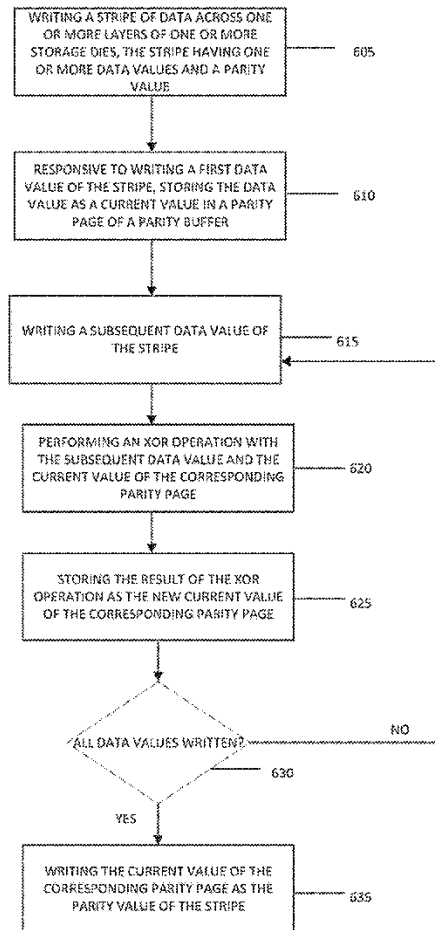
WRITING A STRIPE OF DATA ACROSS ONE OR MORE LAYERS OF ONE OR MORE STORAGE DIES, THE STRIPE HAVING ONE OR MORE DATA VALUES AND A PARITY VALUE

605

RESPONSIVE TO WRITING A FIRST DATA VALUE OF THE STRIPE, STORING THE DATA VALUE AS A CURRENT VALUE IN A PARITY PAGE OF A PARITY BUFFER

610

WRITING A SUBSEQUENT DATA VALUE OF THE STRIPE

615

PERFORMING AN XOR OPERATION WITH THE SUBSEQUENT DATA VALUE AND THE CURRENT VALUE OF THE CORRESPONDING PARITY PAGE

620

STORING THE RESULT OF THE XOR OPERATION AS THE NEW CURRENT VALUE OF THE CORRESPONDING PARITY PAGE

625

ALL DATA VALUES WRITTEN?

NO

630

YES

WRITING THE CURRENT VALUE OF THE CORRESPONDING PARITY PAGE AS THE PARITY VALUE OF THE STRIPE

635